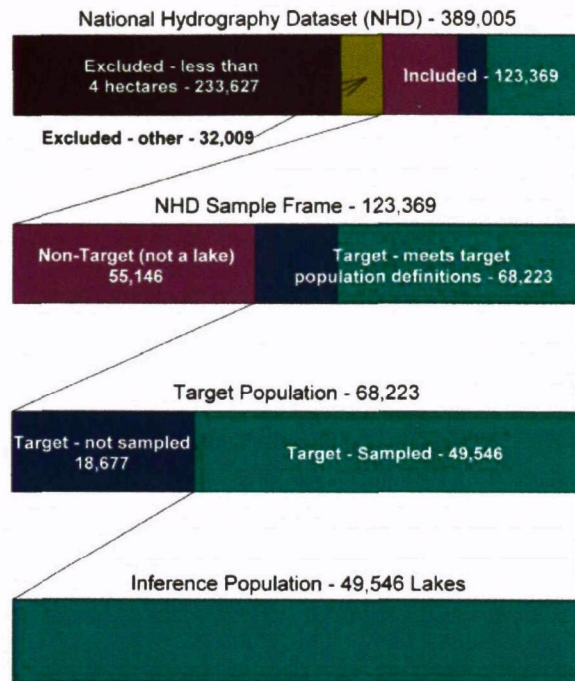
National Hydrography Dataset (NHD) - 389,005

Excluded - less than 4 hectares - 233,627

Included - 123,369

Excluded - other - 32,009

NHD Sample Frame - 123,369

Non-Target (not a lake) 55,146

Target - meets target population definitions - 68,223

Target Population - 68,223

Target - not sampled 18,677

Target - Sampled - 49,546

Inference Population - 49,546 Lakes